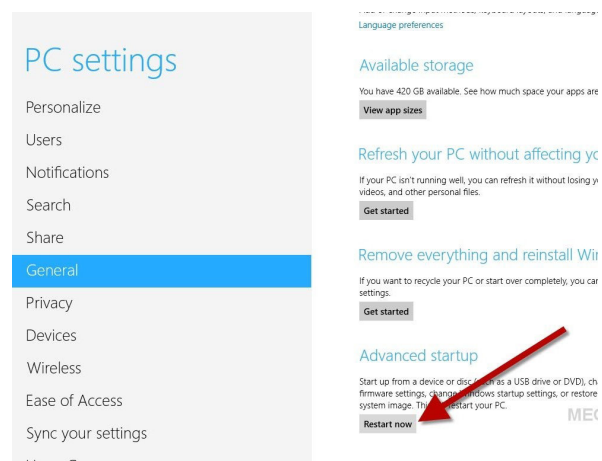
PC settings

Personalize

Users

Notifications

Search

Share

General

Privacy

Devices

Wireless

Ease of Access

Sync your settings

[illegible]

Language preferences

Available storage

You have 420 GB available. See how much space your apps are

View app sizes

Refresh your PC without affecting yo

If your PC isn't running well, you can refresh it without losing y videos, and other personal files.

Get started

Remove everything and reinstall Wi

If you want to recycle your PC or start over completely, you ca settings.

Get started

Advanced startup

Start up from a device or disc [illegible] as a USB drive or DVD), ch firmware settings, change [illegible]indows startup settings, or restore system image. Thi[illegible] restart your PC.

Restart now

ME